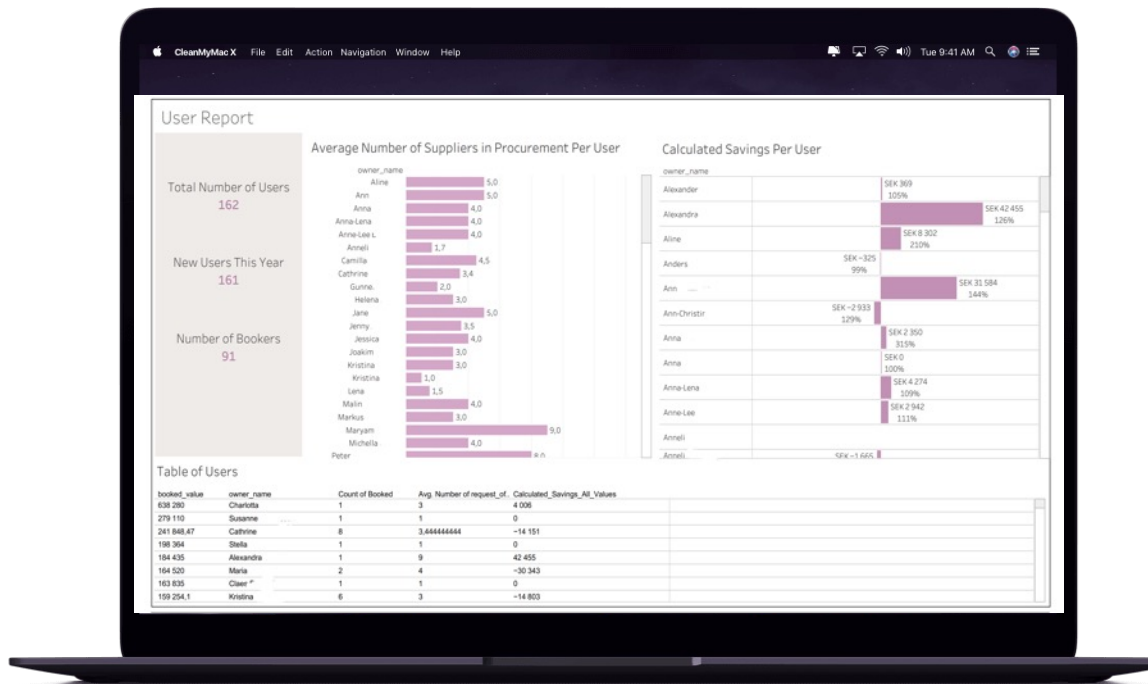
CleanMyMac X File Edit Action Navigation Window Help

Tue 9:41 AM

User Report

Total Number of Users
162

New Users This Year
161

Number of Bookers
91

Average Number of Suppliers in Procurement Per User

owner_name
Aline 5,0
Ann 5,0
Anna 4,0
Anna-Lena 4,0
Anne-Lee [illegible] 4,0
Anneli 1,7
Camilla 4,5
Cathrine 3,4
Gunne. 2,0
Helena 3,0
Jane 5,0
Jenny 3,5
Jessica 4,0
Joakim 3,0
Kristina 3,0
Kristina 1,0
Lena 1,5
Malin 4,0
Markus 3,0
Maryam 9,0
Michella 4,0
Peter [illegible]

Calculated Savings Per User

owner_name
Alexander SEK 369 105%
Alexandra SEK 42 455 126%
Aline SEK 8 302 210%
Anders SEK −325 99%
Ann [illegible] SEK 31 584 144%
Ann-Christir SEK −2 933 129%
Anna SEK 2 350 315%
Anna SEK 0 100%
Anna-Lena SEK 4 274 109%
Anne-Lee SEK 2 942 111%
Anneli
Anneli SEK −1 665

Table of Users

| booked_value | owner_name | Count of Booked | Avg. Number of request_of.. | Calculated_Savings_All_Values |
|---|---|---|---|---|
| 638 280 | Charlotta | 1 | 3 | 4 006 |
| 279 110 | Susanne | 1 | 1 | 0 |
| 241 848,47 | Cathrine | 8 | 3,444444444 | −14 151 |
| 198 364 | Stella | 1 | 1 | 0 |
| 184 435 | Alexandra | 1 | 9 | 42 455 |
| 164 520 | Maria | 2 | 4 | −30 343 |
| 163 835 | Claer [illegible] | 1 | 1 | 0 |
| 159 254,1 | Kristina | 6 | 3 | −14 803 |